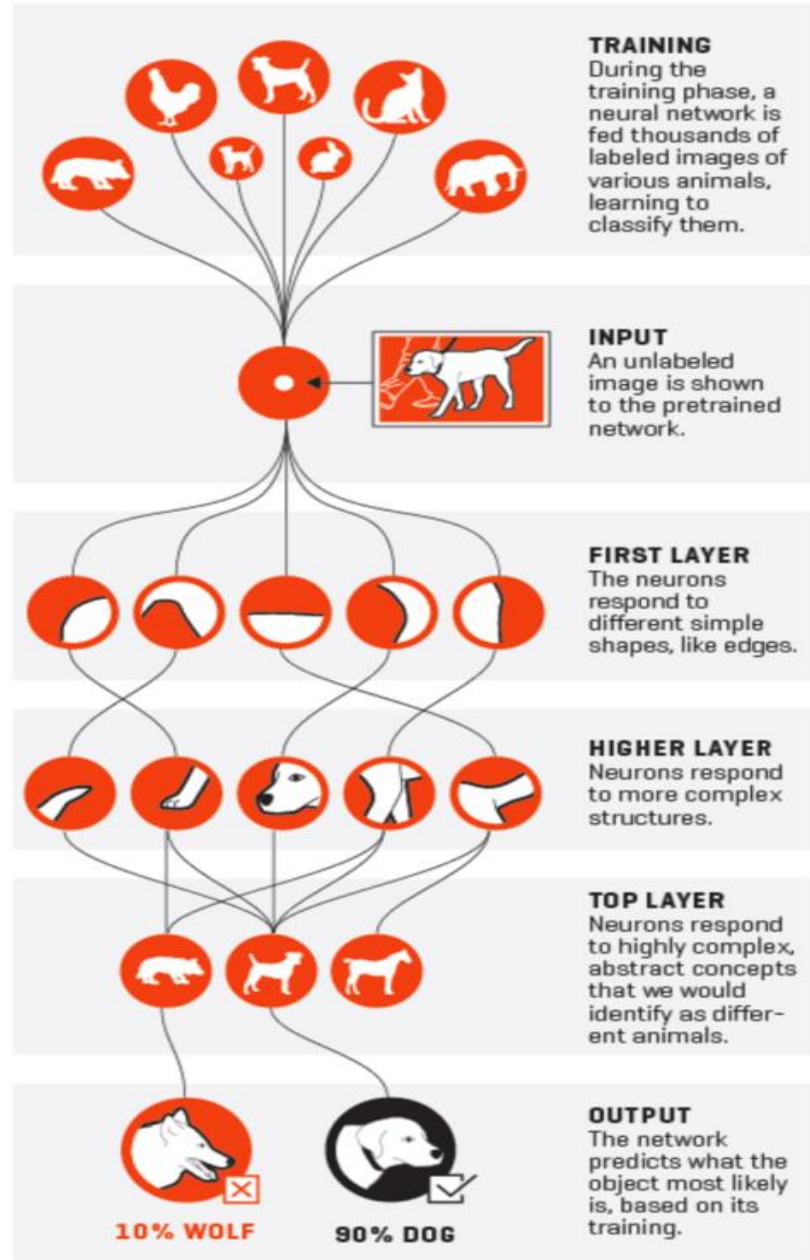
TRAINING
During the training phase, a neural network is fed thousands of labeled images of various animals, learning to classify them.

INPUT
An unlabeled image is shown to the pretrained network.

FIRST LAYER
The neurons respond to different simple shapes, like edges.

HIGHER LAYER
Neurons respond to more complex structures.

TOP LAYER
Neurons respond to highly complex, abstract concepts that we would identify as different animals.

OUTPUT
The network predicts what the object most likely is, based on its training.

10% WOLF

90% DOG